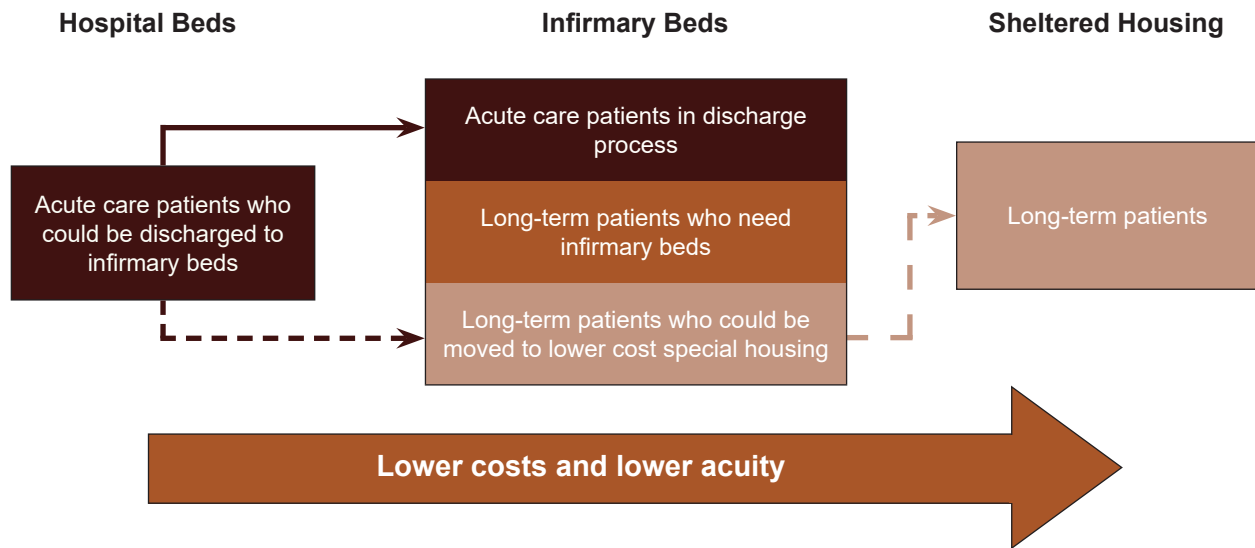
Hospital Beds

Infirmary Beds

Sheltered Housing

Acute care patients who could be discharged to infirmary beds

Acute care patients in discharge process

Long-term patients who need infirmary beds

Long-term patients who could be moved to lower cost special housing

Long-term patients

Lower costs and lower acuity